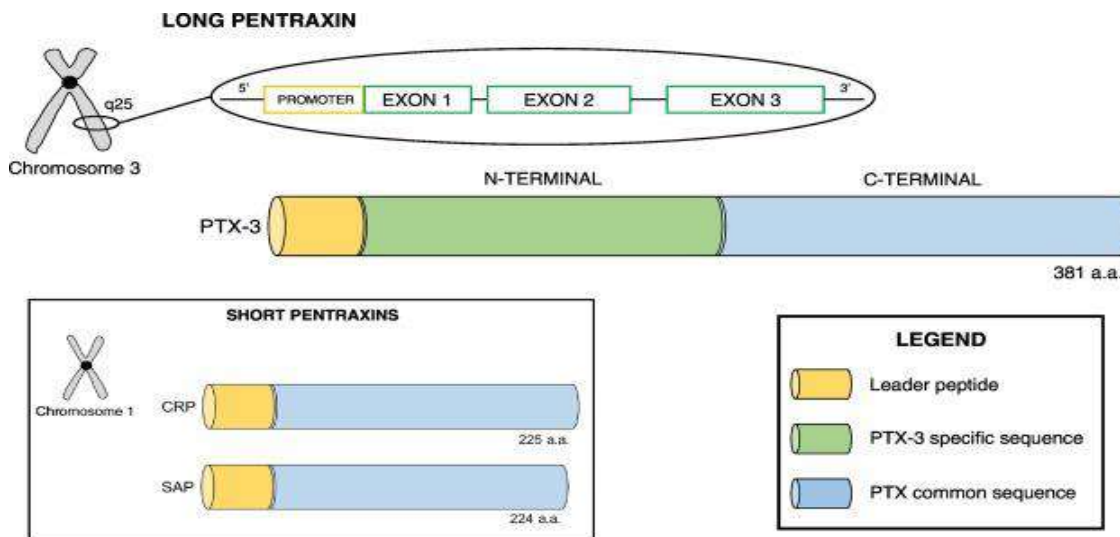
LONG PENTRAXIN

q25

Chromosome 3

5'
PROMOTER
EXON 1
EXON 2
EXON 3
3'

N-TERMINAL
C-TERMINAL

PTX-3

381 a.a.

SHORT PENTRAXINS

Chromosome 1

CRP
225 a.a.

SAP
224 a.a.

LEGEND

Leader peptide

PTX-3 specific sequence

PTX common sequence